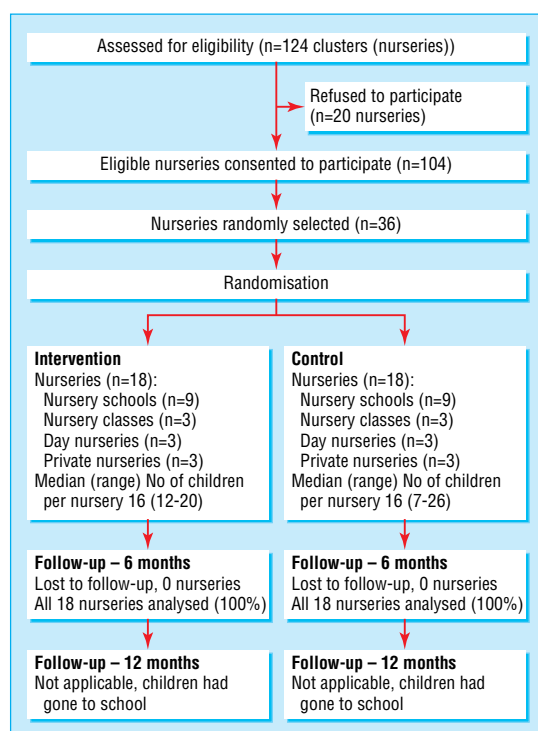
Assessed for eligibility (n=124 clusters (nurseries))

Refused to participate (n=20 nurseries)

Eligible nurseries consented to participate (n=104)

Nurseries randomly selected (n=36)

Randomisation

**Intervention**
Nurseries (n=18):
Nursery schools (n=9)
Nursery classes (n=3)
Day nurseries (n=3)
Private nurseries (n=3)
Median (range) No of children per nursery 16 (12-20)

**Control**
Nurseries (n=18):
Nursery schools (n=9)
Nursery classes (n=3)
Day nurseries (n=3)
Private nurseries (n=3)
Median (range) No of children per nursery 16 (7-26)

**Follow-up – 6 months**
Lost to follow-up, 0 nurseries
All 18 nurseries analysed (100%)

**Follow-up – 6 months**
Lost to follow-up, 0 nurseries
All 18 nurseries analysed (100%)

**Follow-up – 12 months**
Not applicable, children had gone to school

**Follow-up – 12 months**
Not applicable, children had gone to school